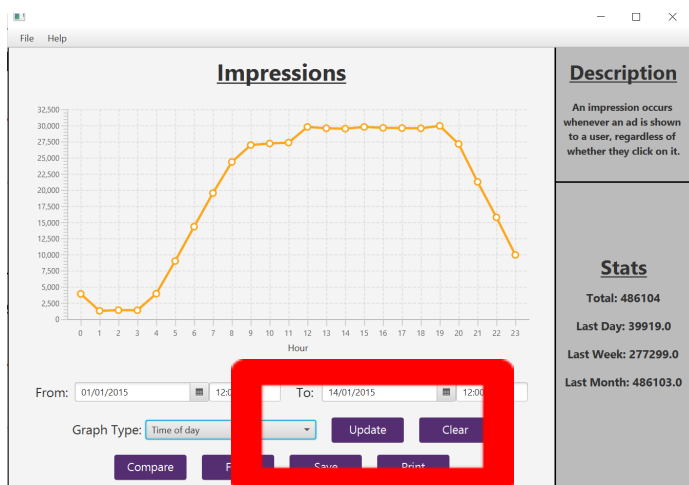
File Help

Impressions

32,500
30,000
27,500
25,000
22,500
20,000
17,500
15,000
12,500
10,000
7,500
5,000
2,500
0

0 1 2 3 4 5 6 7 8 9 10 11 12 13 14 15 16 17 18 19 20 21 22 23

Hour

From: 01/01/2015 12:0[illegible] To: 14/01/2015 12:0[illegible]

Graph Type: Time of day Update Clear

Compare F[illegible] Save Print

Description

An impression occurs whenever an ad is shown to a user, regardless of whether they click on it.

Stats

Total: 486104

Last Day: 39919.0

Last Week: 277299.0

Last Month: 486103.0